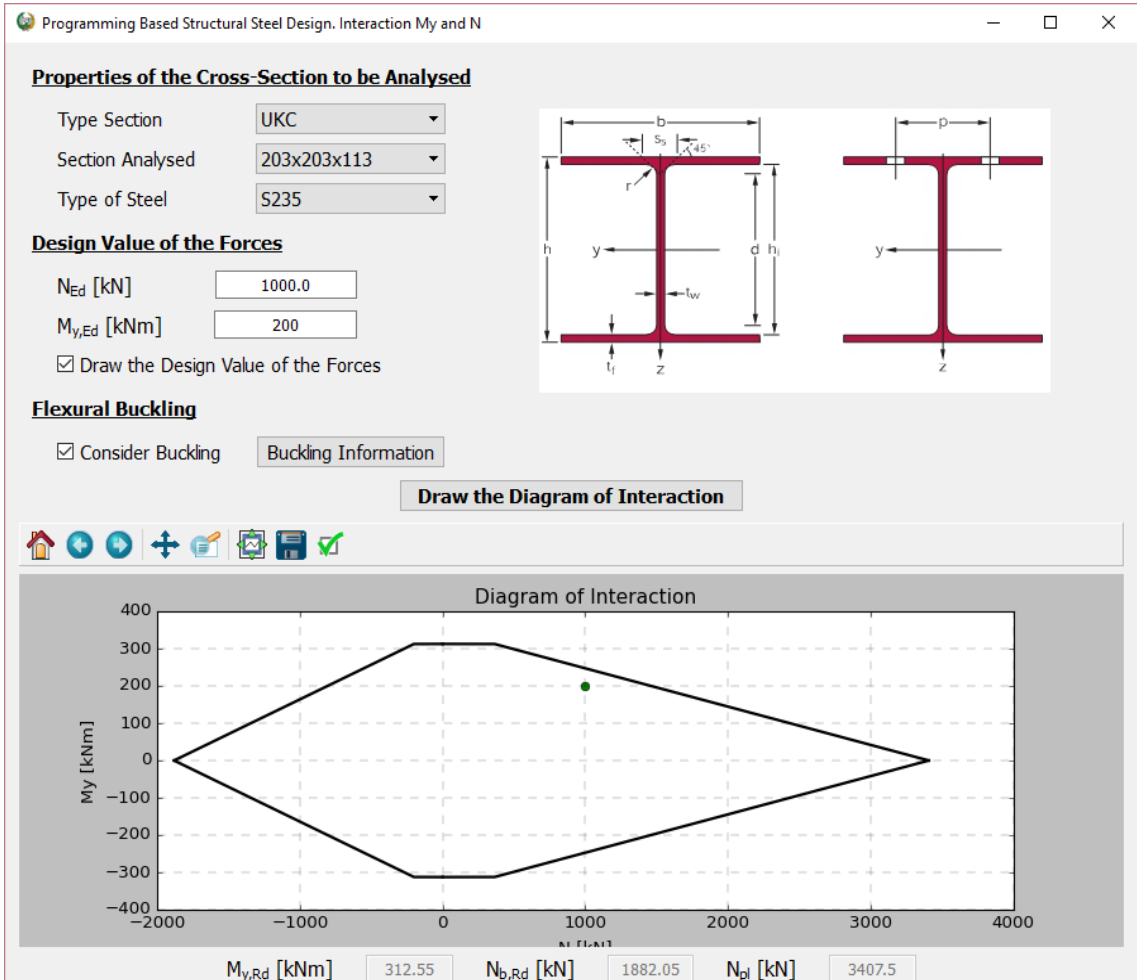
Programming Based Structural Steel Design. Interaction My and N

Properties of the Cross-Section to be Analysed

Type Section UKC

Section Analysed 203x203x113

Type of Steel S235

Design Value of the Forces

$N_{Ed}$ [kN] 1000.0

$M_{y,Ed}$ [kNm] 200

☑ Draw the Design Value of the Forces

Flexural Buckling

☑ Consider Buckling Buckling Information

Draw the Diagram of Interaction

b
$s_s$
45°
r
h
y
d
$h_i$
$t_w$
$t_f$
z
p
y
z

Diagram of Interaction

400
300
200
100
0
−100
−200
−300
−400
My [kNm]
−2000
−1000
0
1000
2000
3000
4000
N [kN]

$M_{y,Rd}$ [kNm] 312.55 $N_{b,Rd}$ [kN] 1882.05 $N_{pl}$ [kN] 3407.5